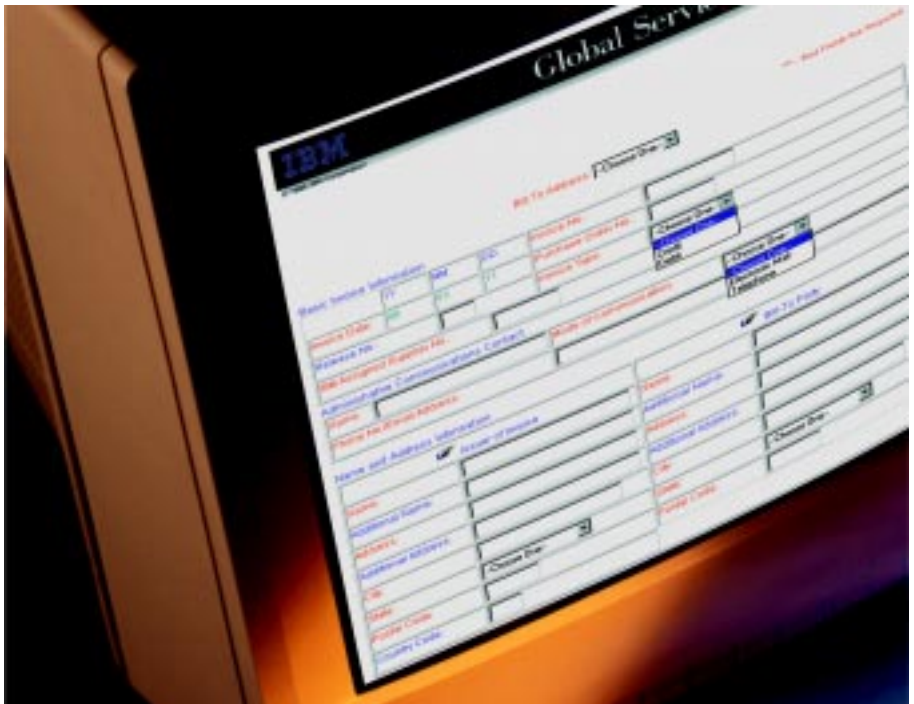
Global Servi

* - Red Fields Are Required

IBM

Bill To Address

Choose One

Invoice No.

Purchase Order No.

Choose One

Invoice Type

Choose One

Email

Choose One

Electronic Mail

Telephone

Basic Invoice Information

YY

MM

DD

Invoice Date

Invoice No.

IBM Assigned Supplier No.

Mode of Communication

Bill To Pools

Administrative Communications Contact

Name

Phone No./Email Address

Name

Additional Name

Address

Additional Address

Choose One

City

State

Postal Code

Name and Address Information

Issuer of Invoice

Name

Additional Name

Address

Additional Address

Choose One

City

State

Postal Code

Country Code